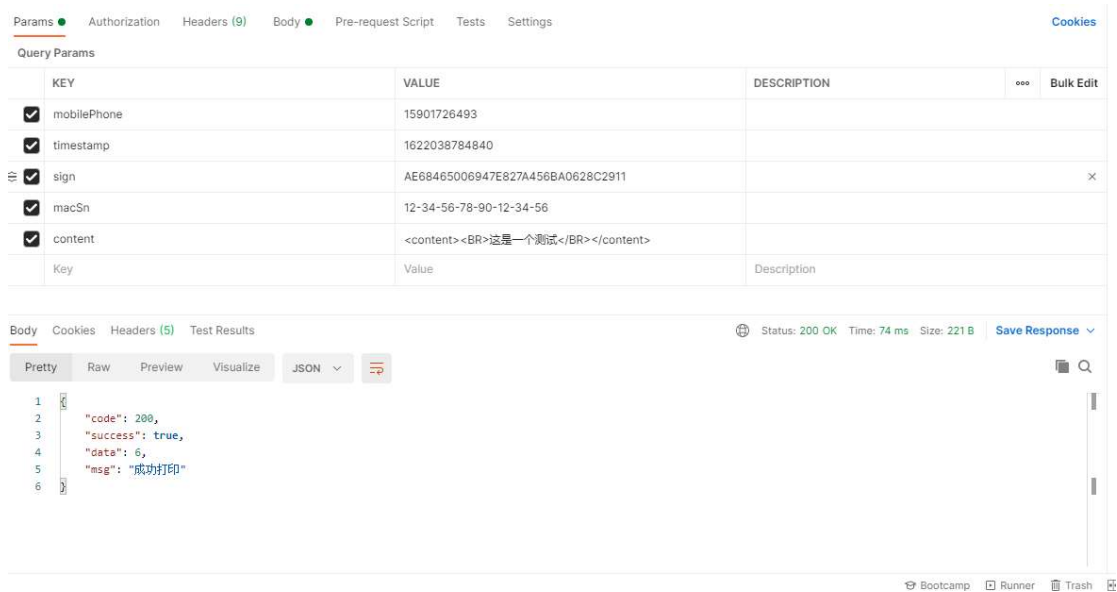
Params ● Authorization Headers (9) Body ● Pre-request Script Tests Settings Cookies

Query Params

| | KEY | VALUE | DESCRIPTION | ooo Bulk Edit |
|---|---|---|---|---|
| ☑ | mobilePhone | 15901726493 | | |
| ☑ | timestamp | 1622038784840 | | |
| ☑ | sign | AE68465006947E827A456BA0628C2911 | | × |
| ☑ | macSn | 12-34-56-78-90-12-34-56 | | |
| ☑ | content | <content><BR>这是一个测试</BR></content> | | |
| | Key | Value | Description | |

Body Cookies Headers (5) Test Results Status: 200 OK Time: 74 ms Size: 221 B Save Response

Pretty Raw Preview Visualize JSON

1 {
2 "code": 200,
3 "success": true,
4 "data": 6,
5 "msg": "成功打印"
6 }

Bootcamp Runner Trash